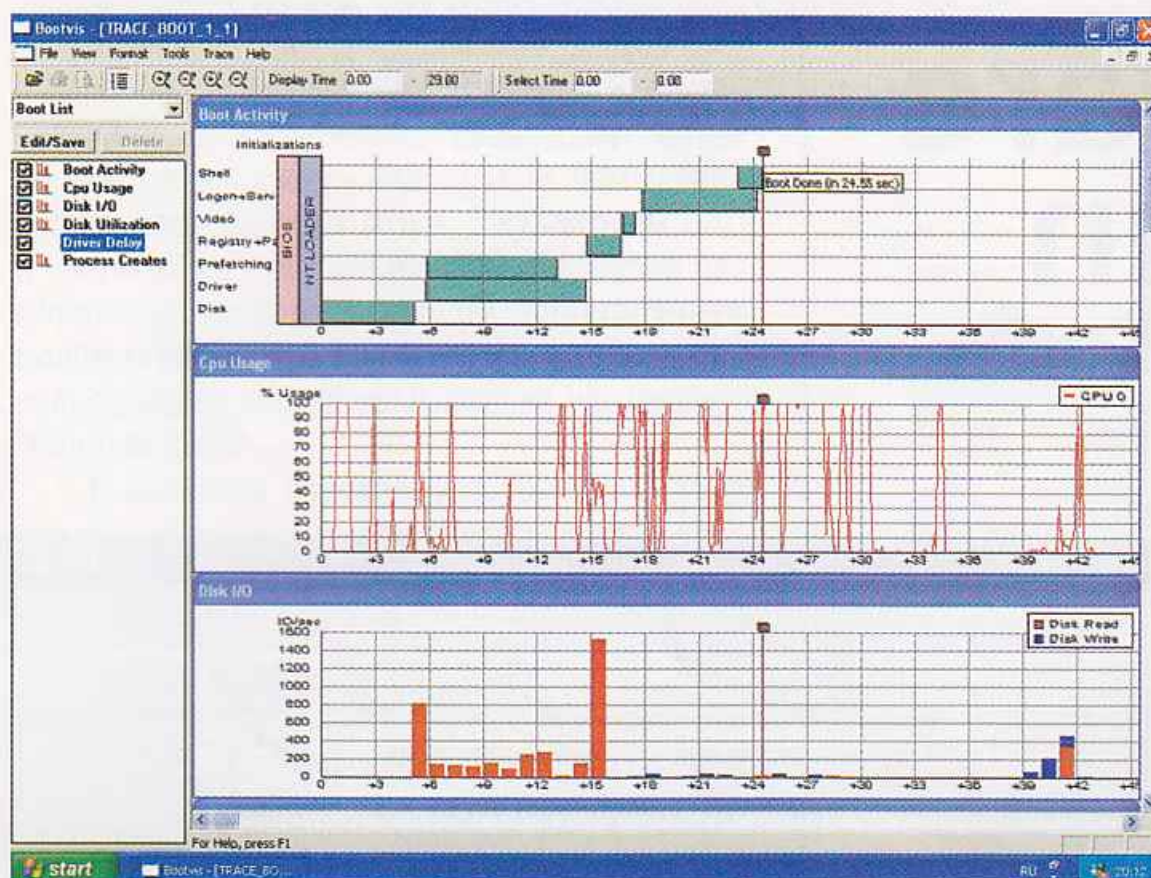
Bootvis - [TRACE_BOOT_1_1]

File View Format Tools Trace Help

Display Time 0.00 - 29.00 Select Time 0.00 - 0.00

Boot List

Edit/Save Delete

Boot Activity
Cpu Usage
Disk I/O
Disk Utilization
Driver Delay
Process Creates

Boot Activity

Initializations
Shell
Logon+Serv
Video
Registry+P
Prefetching
Driver
Disk

BIOS
NT LOADER

Boot Done (in 24.55 sec)

0 +3 +6 +9 +12 +15 +18 +21 +24 +27 +30 +33 +36 +39 +42 +45

Cpu Usage

% Usage
100
90
80
70
60
50
40
30
20
10
0

CPU 0

0 +3 +6 +9 +12 +15 +18 +21 +24 +27 +30 +33 +36 +39 +42 +45

Disk I/O

IO/sec
1600
1400
1200
1000
800
600
400
200
0

Disk Read
Disk Write

0 +3 +6 +9 +12 +15 +18 +21 +24 +27 +30 +33 +36 +39 +42 +45

For Help, press F1

start Bootvis - [TRACE_BO...

RU 20:12